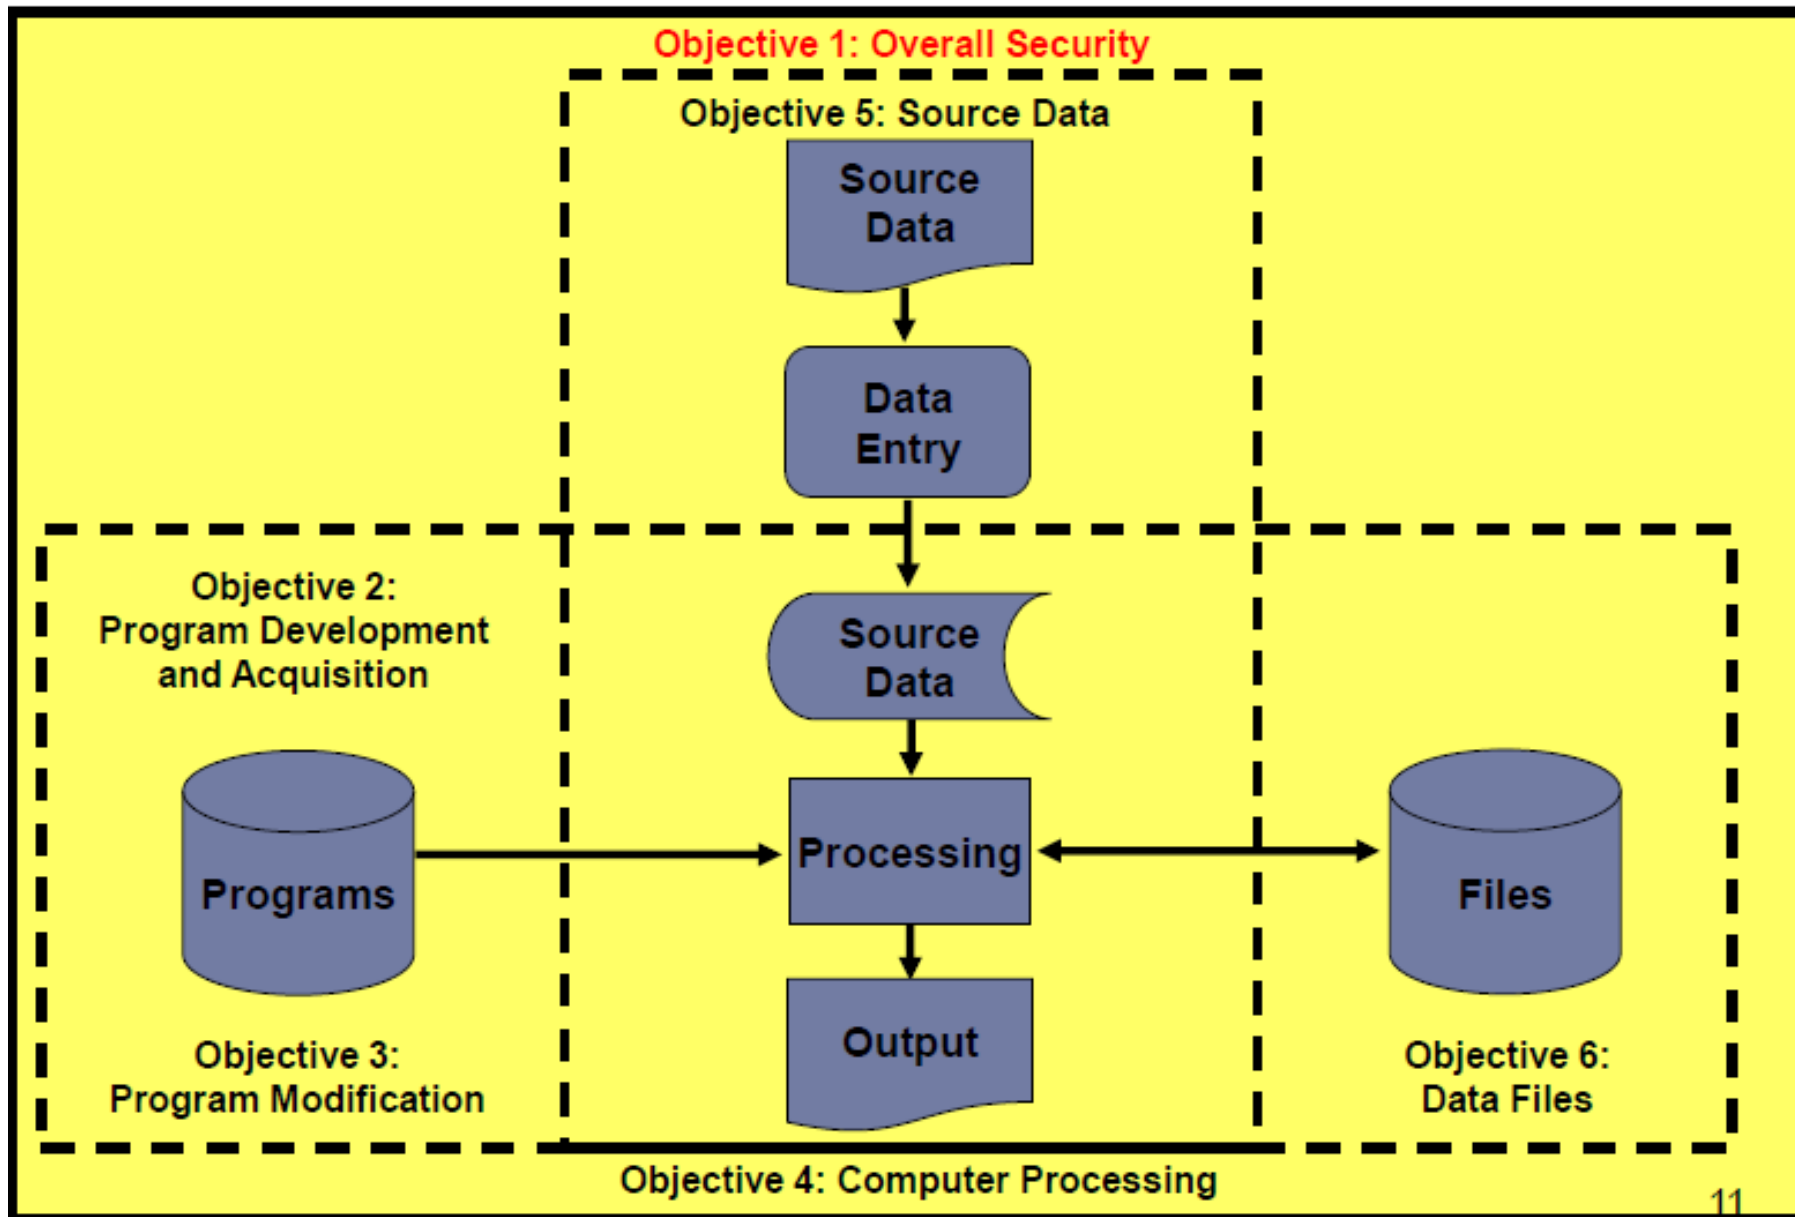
Objective 1: Overall Security

Objective 5: Source Data

Source Data

Data Entry

Objective 2: Program Development and Acquisition

Source Data

Programs

Processing

Files

Output

Objective 3: Program Modification

Objective 6: Data Files

Objective 4: Computer Processing

11